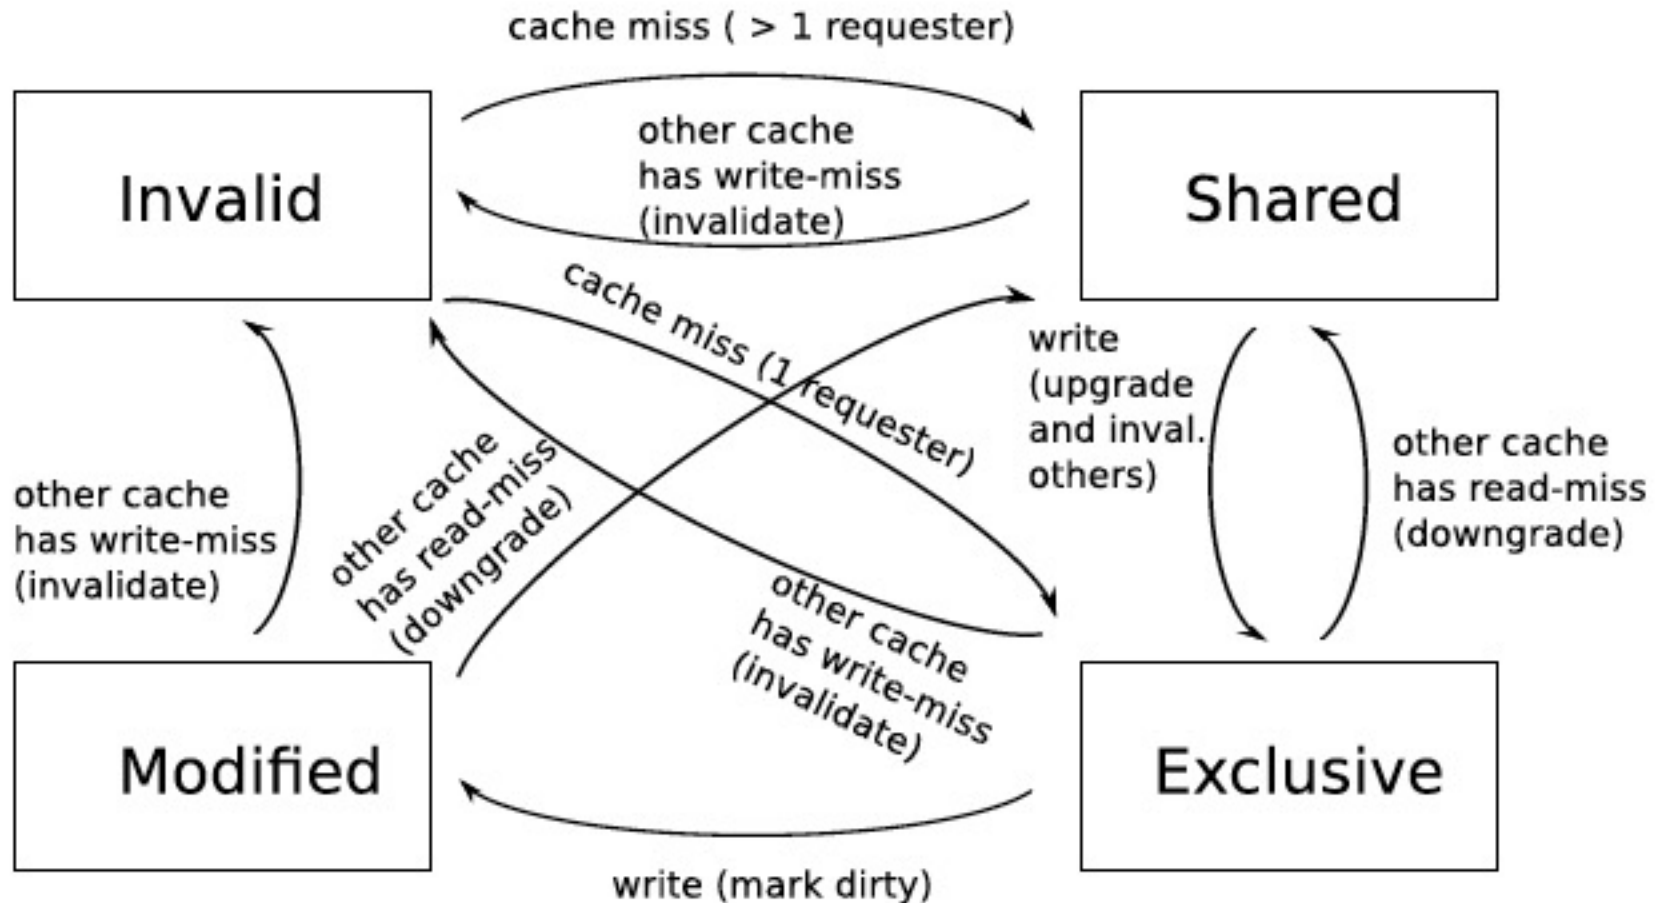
cache miss ( > 1 requester)

Invalid

other cache has write-miss (invalidate)

Shared

cache miss (1 requester)

write (upgrade and inval. others)

other cache has read-miss (downgrade)

other cache has write-miss (invalidate)

other cache has read-miss (downgrade)

other cache has write-miss (invalidate)

Modified

Exclusive

write (mark dirty)